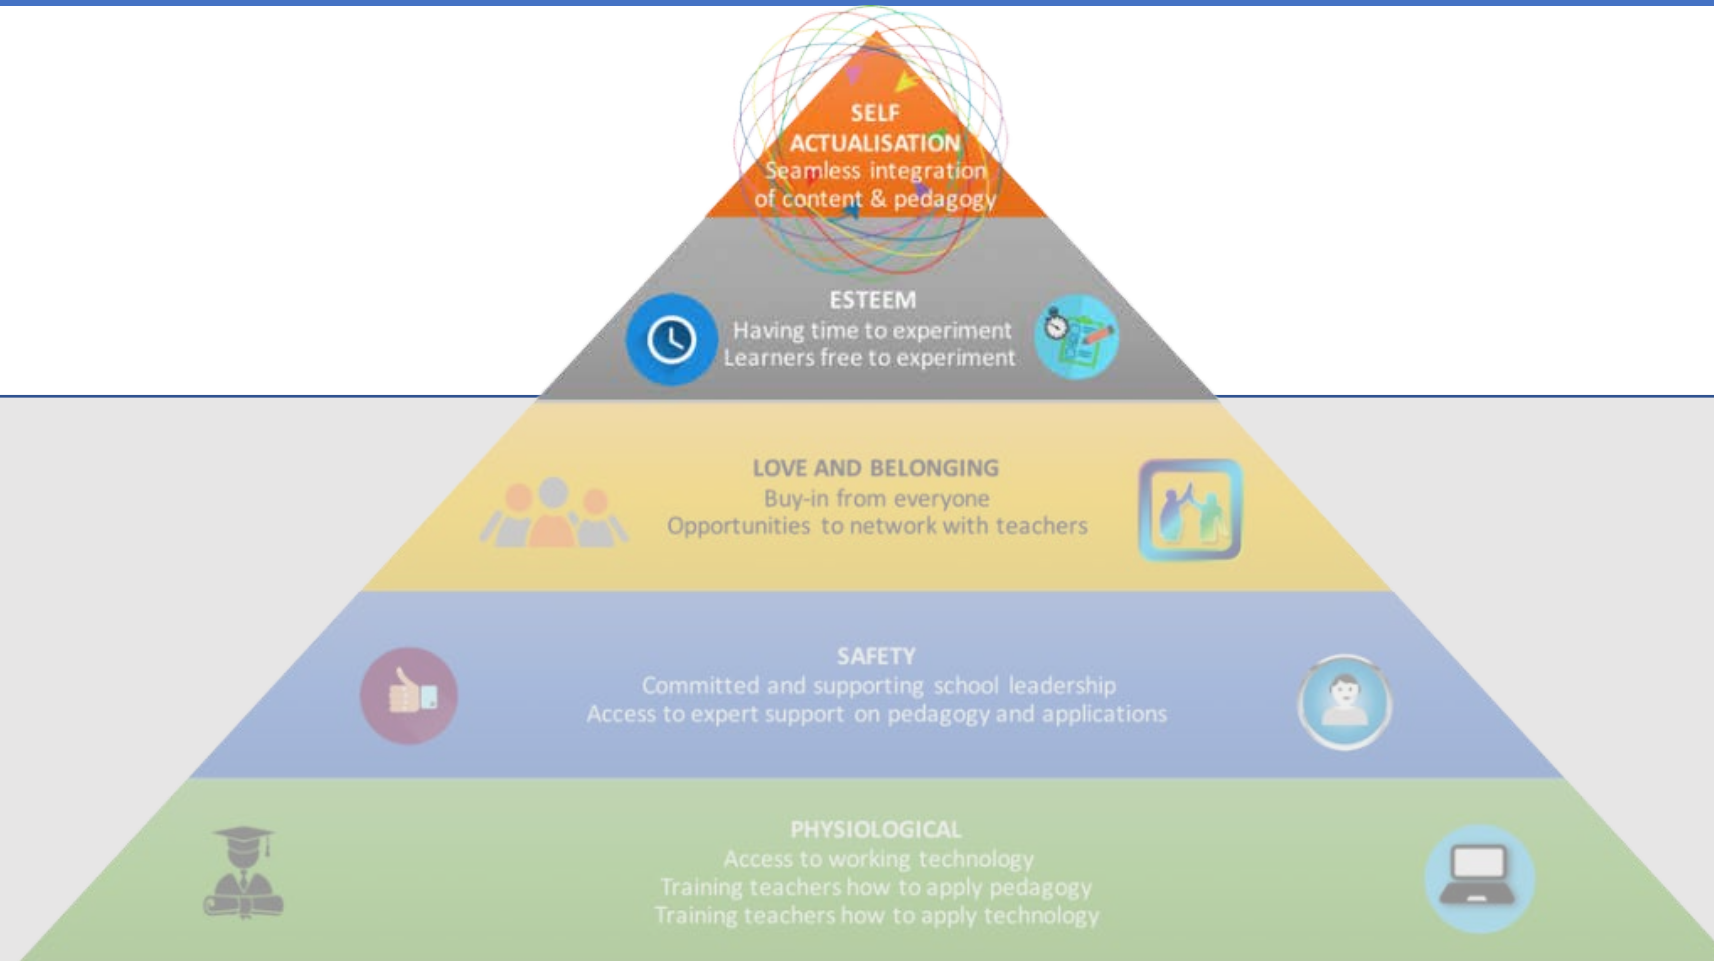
SELF ACTUALISATION
Seamless integration of content & pedagogy

ESTEEM
Having time to experiment
Learners free to experiment

LOVE AND BELONGING
Buy-in from everyone
Opportunities to network with teachers

SAFETY
Committed and supporting school leadership
Access to expert support on pedagogy and applications

PHYSIOLOGICAL
Access to working technology
Training teachers how to apply pedagogy
Training teachers how to apply technology